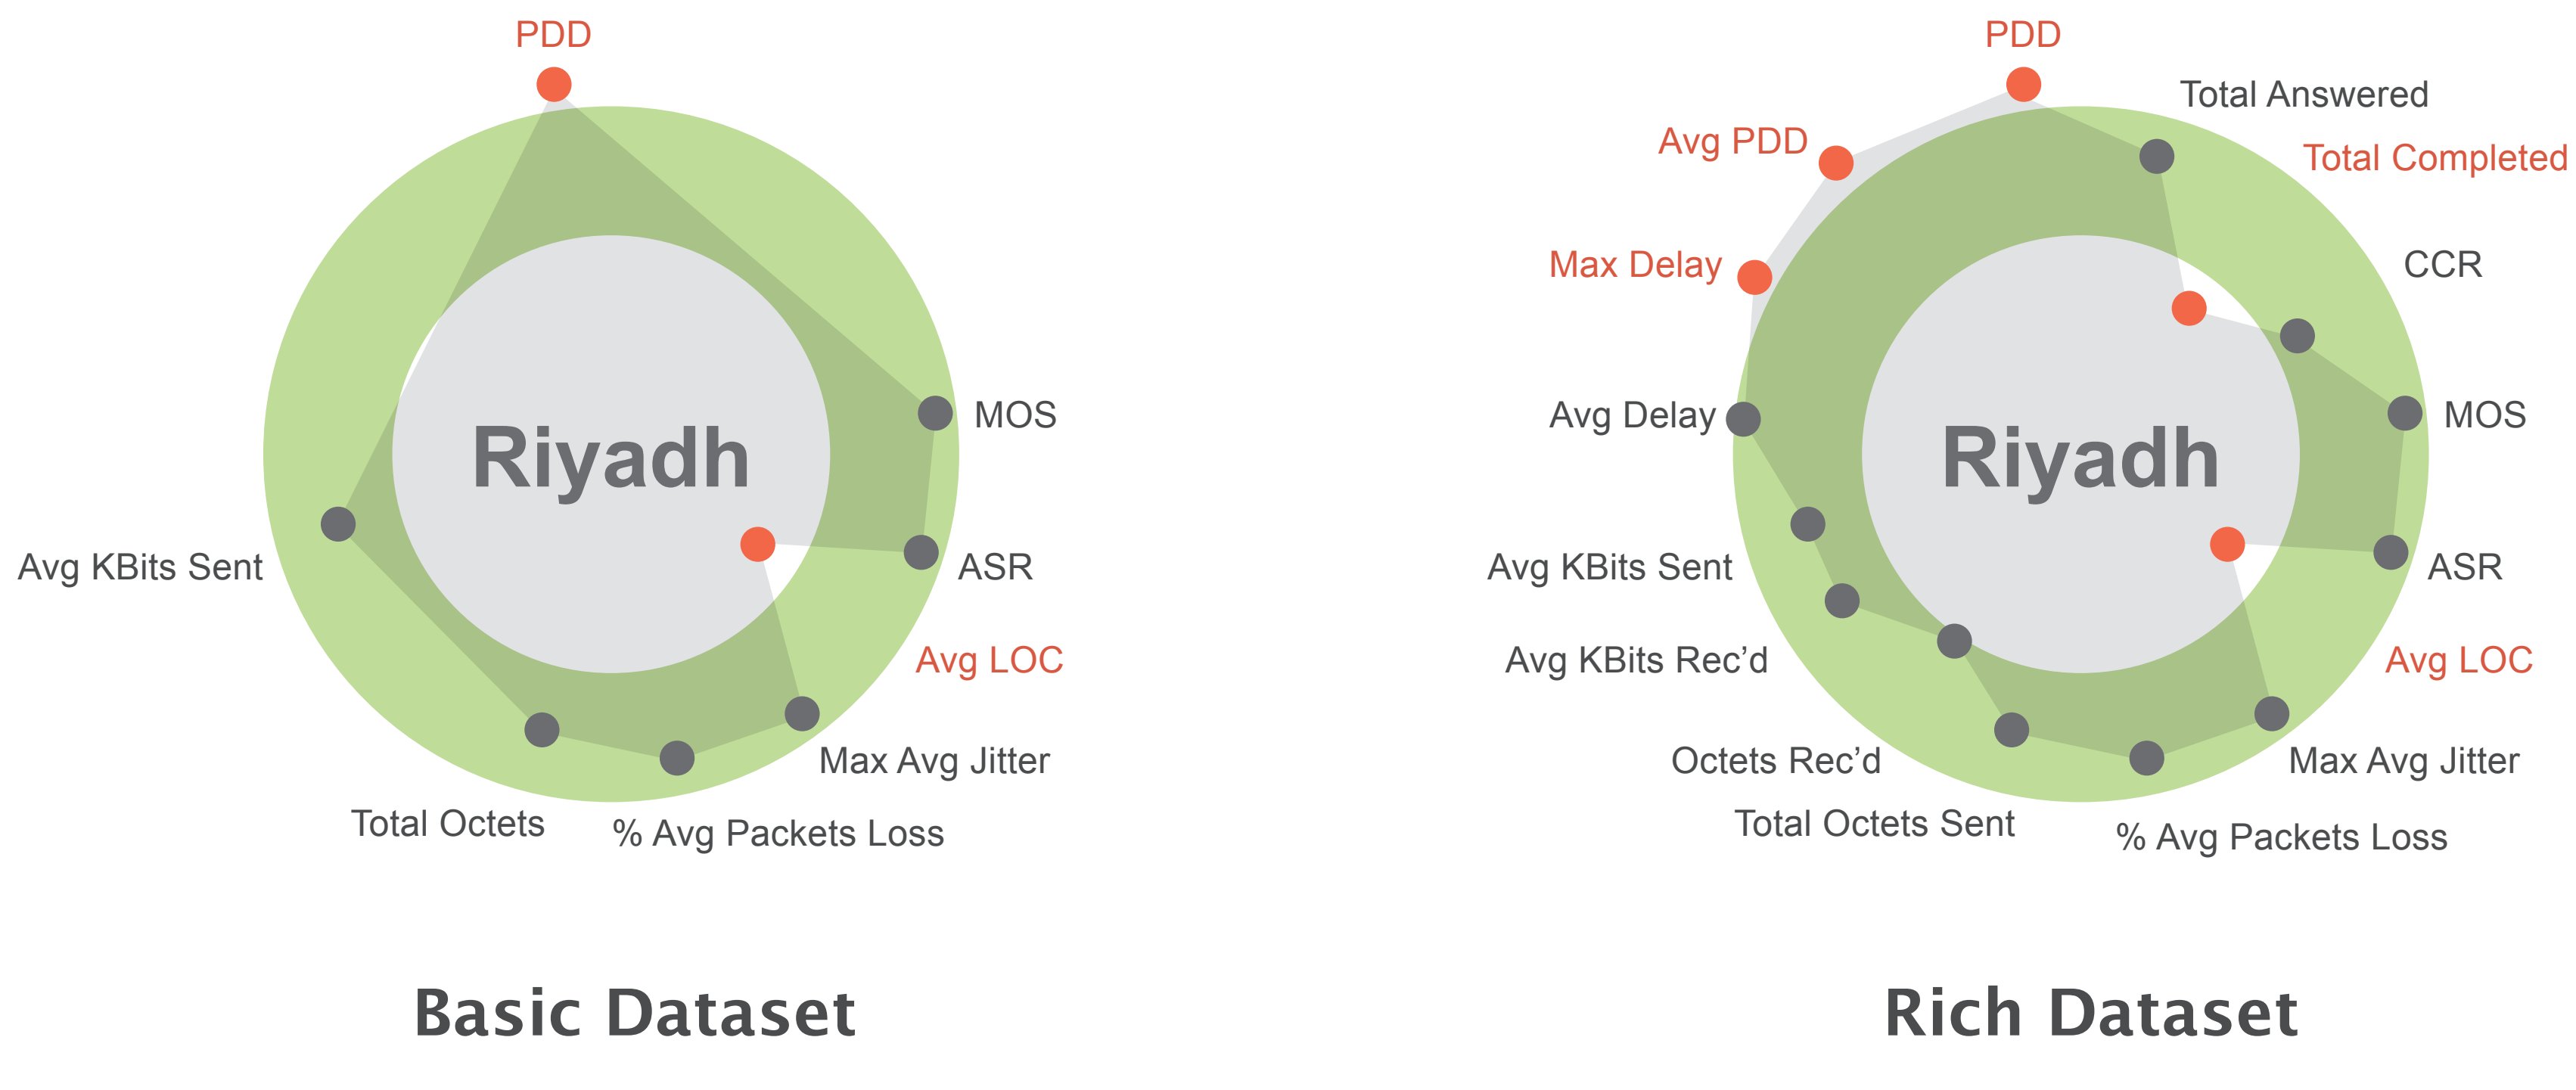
PDD

Riyadh

MOS

ASR

Avg LOC

Max Avg Jitter

% Avg Packets Loss

Total Octets

Avg KBits Sent

Basic Dataset

PDD

Total Answered

Total Completed

CCR

MOS

ASR

Avg LOC

Max Avg Jitter

% Avg Packets Loss

Total Octets Sent

Octets Rec'd

Avg KBits Rec'd

Avg KBits Sent

Avg Delay

Max Delay

Avg PDD

Riyadh

Rich Dataset